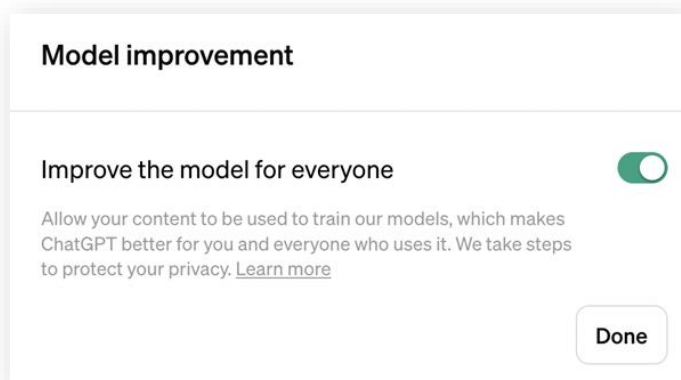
Model improvement

Improve the model for everyone

Allow your content to be used to train our models, which makes ChatGPT better for you and everyone who uses it. We take steps to protect your privacy. Learn more

Done